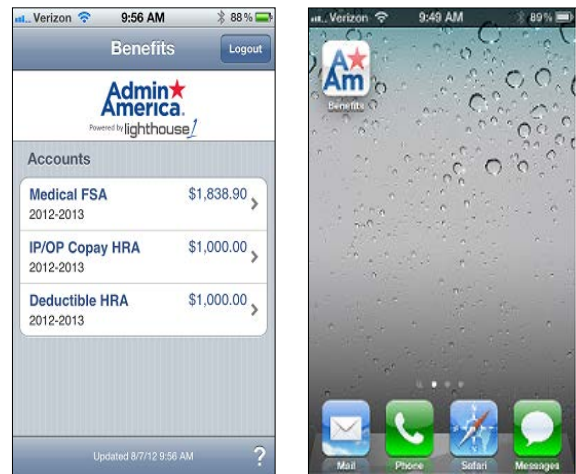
Verizon 9:56 AM 88%

Benefits

Logout

Admin America.

Powered by lighthouse1

Accounts

| | |
|---|---|
| Medical FSA 2012-2013 | \$1,838.90 |
| IP/OP Copay HRA 2012-2013 | \$1,000.00 |
| Deductible HRA 2012-2013 | \$1,000.00 |

Updated 8/7/12 9:56 AM

?

Verizon 9:49 AM 89%

Am

Benefits

Mail

Phone

Safari

Messages